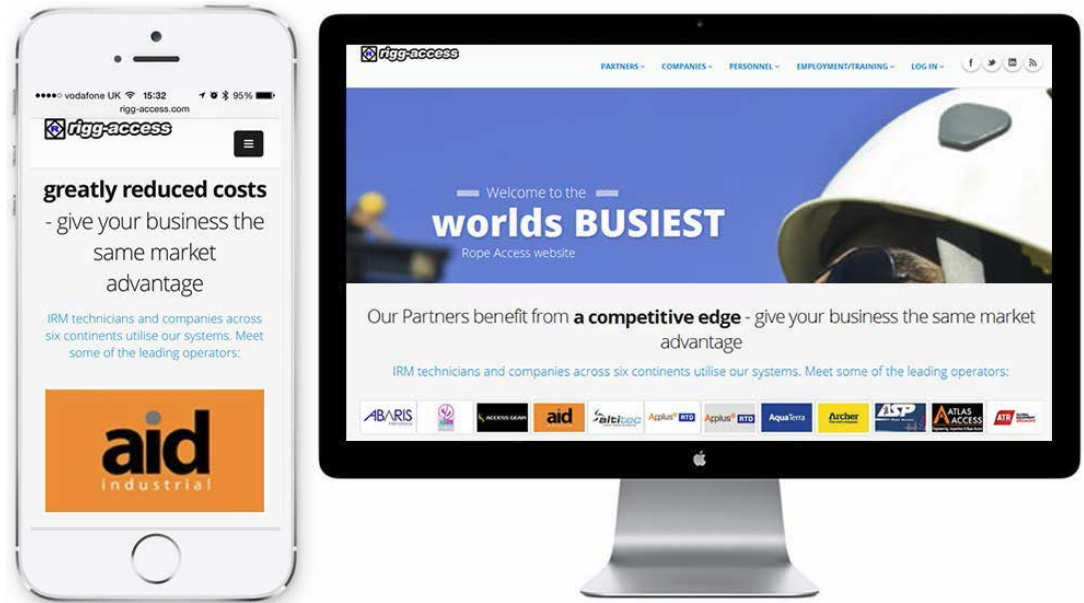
●●●●○ vodafone UK 15:32 95%
rigg-access.com

rigg-access

greatly reduced costs - give your business the same market advantage

IRM technicians and companies across six continents utilise our systems. Meet some of the leading operators:

aid
industrial

rigg-access

PARTNERS COMPANIES PERSONNEL EMPLOYMENT/TRAINING LOG IN

Welcome to the
worlds BUSIEST
Rope Access website

Our Partners benefit from **a competitive edge** - give your business the same market advantage

IRM technicians and companies across six continents utilise our systems. Meet some of the leading operators:

ABARIS ACCESS GEAR aid altitec Applus RTD Applus RTD AquaTerra Archer ASP ATLAS ACCESS ATR